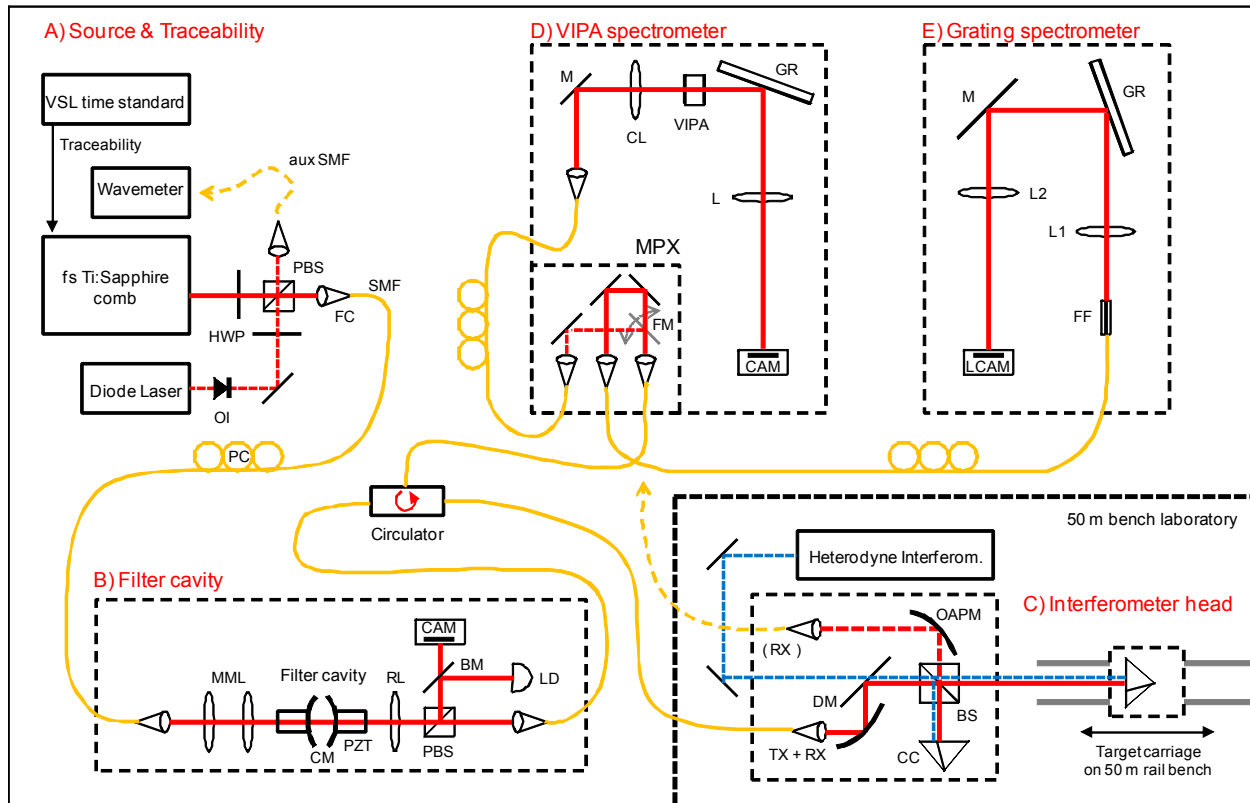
A) Source & Traceability

VSL time standard

Traceability

Wavemeter

aux SMF

fs Ti:Sapphire comb

PBS

SMF

FC

HWP

Diode Laser

OI

PC

D) VIPA spectrometer

M

CL

VIPA

GR

L

MPX

FM

CAM

E) Grating spectrometer

M

GR

L2

L1

FF

LCAM

Circulator

50 m bench laboratory

Heterodyne Interferom.

B) Filter cavity

CAM

MML

Filter cavity

RL

BM

LD

CM

PZT

PBS

C) Interferometer head

OAPM

(RX)

DM

BS

TX + RX

CC

Target carriage on 50 m rail bench